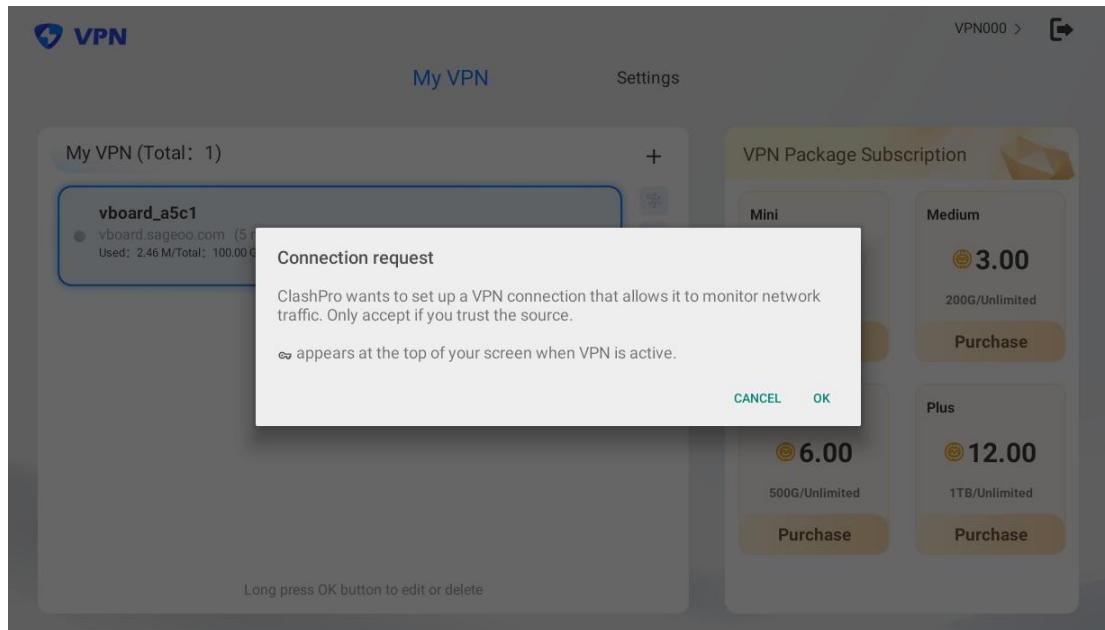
VPN

VPN000 >

My VPN

Settings

My VPN (Total: 1)

+

vboard_a5c1

vboard.sageoo.com (5 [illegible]

Used: 2.46 M/Total: 100.00 G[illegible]

VPN Package Subscription

Mini

Medium

3.00

200G/Unlimited

Purchase

Connection request

ClashPro wants to set up a VPN connection that allows it to monitor network traffic. Only accept if you trust the source.

appears at the top of your screen when VPN is active.

CANCEL

OK

Plus

6.00

500G/Unlimited

Purchase

12.00

1TB/Unlimited

Purchase

Long press OK button to edit or delete